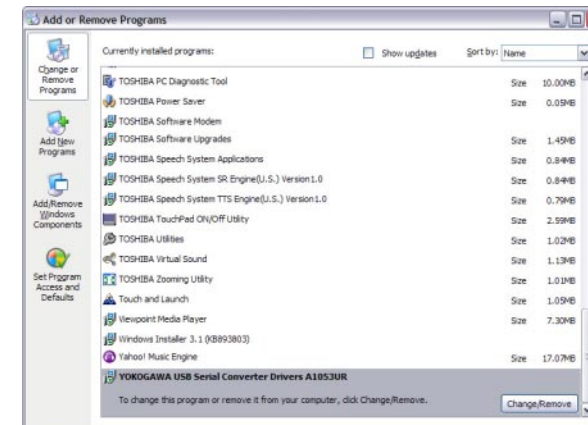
Add or Remove Programs

Change or Remove Programs

Add New Programs

Add/Remove Windows Components

Set Program Access and Defaults

Currently installed programs:

Show updates

Sort by: Name

| | | |
|---|---|---|
| TOSHIBA PC Diagnostic Tool | Size | 10.00MB |
| TOSHIBA Power Saver | Size | 0.05MB |
| TOSHIBA Software Modem | | |
| TOSHIBA Software Upgrades | Size | 1.45MB |
| TOSHIBA Speech System Applications | Size | 0.84MB |
| TOSHIBA Speech System SR Engine(U.S.) Version1.0 | Size | 0.84MB |
| TOSHIBA Speech System TTS Engine(U.S.) Version1.0 | Size | 0.79MB |
| TOSHIBA TouchPad ON/Off Utility | Size | 2.59MB |
| TOSHIBA Utilities | Size | 1.02MB |
| TOSHIBA Virtual Sound | Size | 1.13MB |
| TOSHIBA Zooming Utility | Size | 1.01MB |
| Touch and Launch | Size | 1.05MB |
| Viewpoint Media Player | Size | 7.30MB |
| Windows Installer 3.1 (KB893803) | | |
| Yahoo! Music Engine | Size | 17.07MB |

YOKOGAWA USB Serial Converter Drivers A1053UR

To change this program or remove it from your computer, click Change/Remove.

Change/Remove